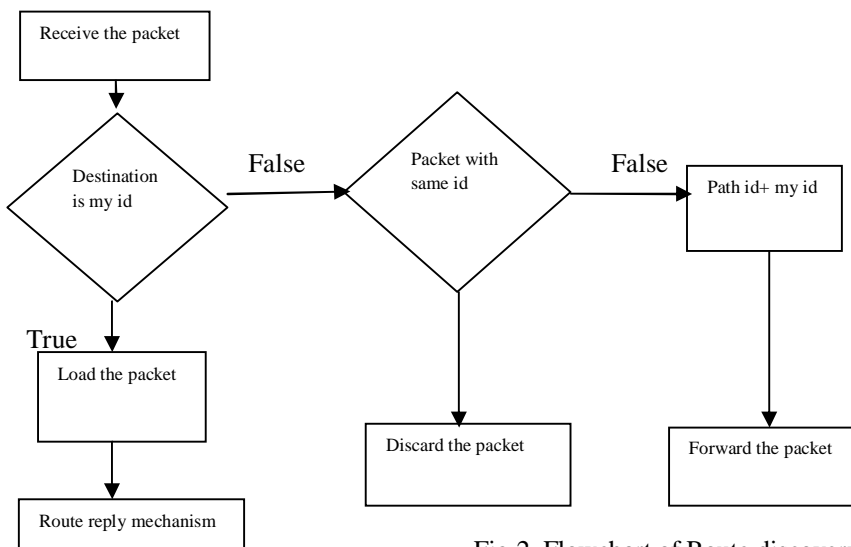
Receive the packet

Destination is my id

False

Packet with same id

False

Path id+ my id

True

Load the packet

Discard the packet

Forward the packet

Route reply mechanism

Fig 2. Flowchart of Route discover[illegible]